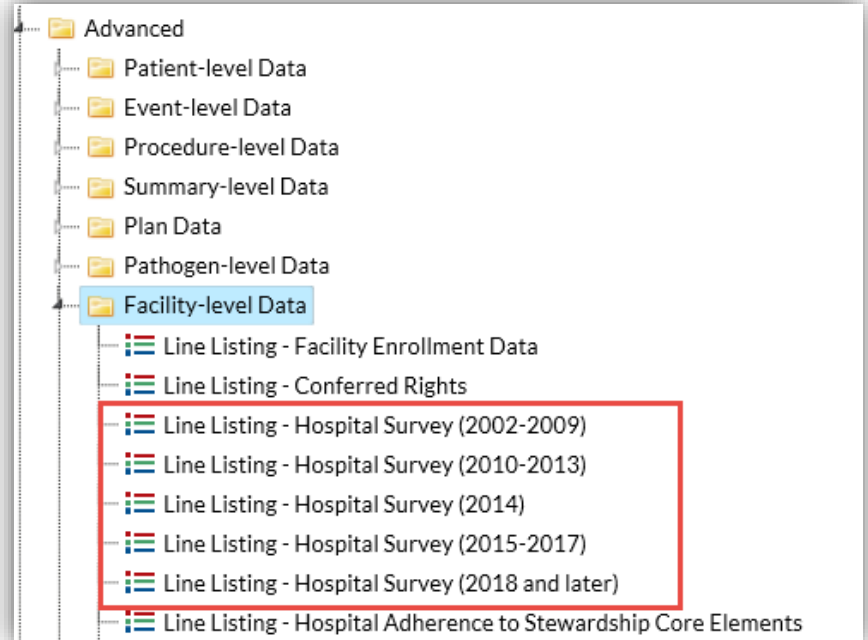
Advanced
Patient-level Data
Event-level Data
Procedure-level Data
Summary-level Data
Plan Data
Pathogen-level Data
Facility-level Data
Line Listing - Facility Enrollment Data
Line Listing - Conferred Rights
Line Listing - Hospital Survey (2002-2009)
Line Listing - Hospital Survey (2010-2013)
Line Listing - Hospital Survey (2014)
Line Listing - Hospital Survey (2015-2017)
Line Listing - Hospital Survey (2018 and later)
Line Listing - Hospital Adherence to Stewardship Core Elements